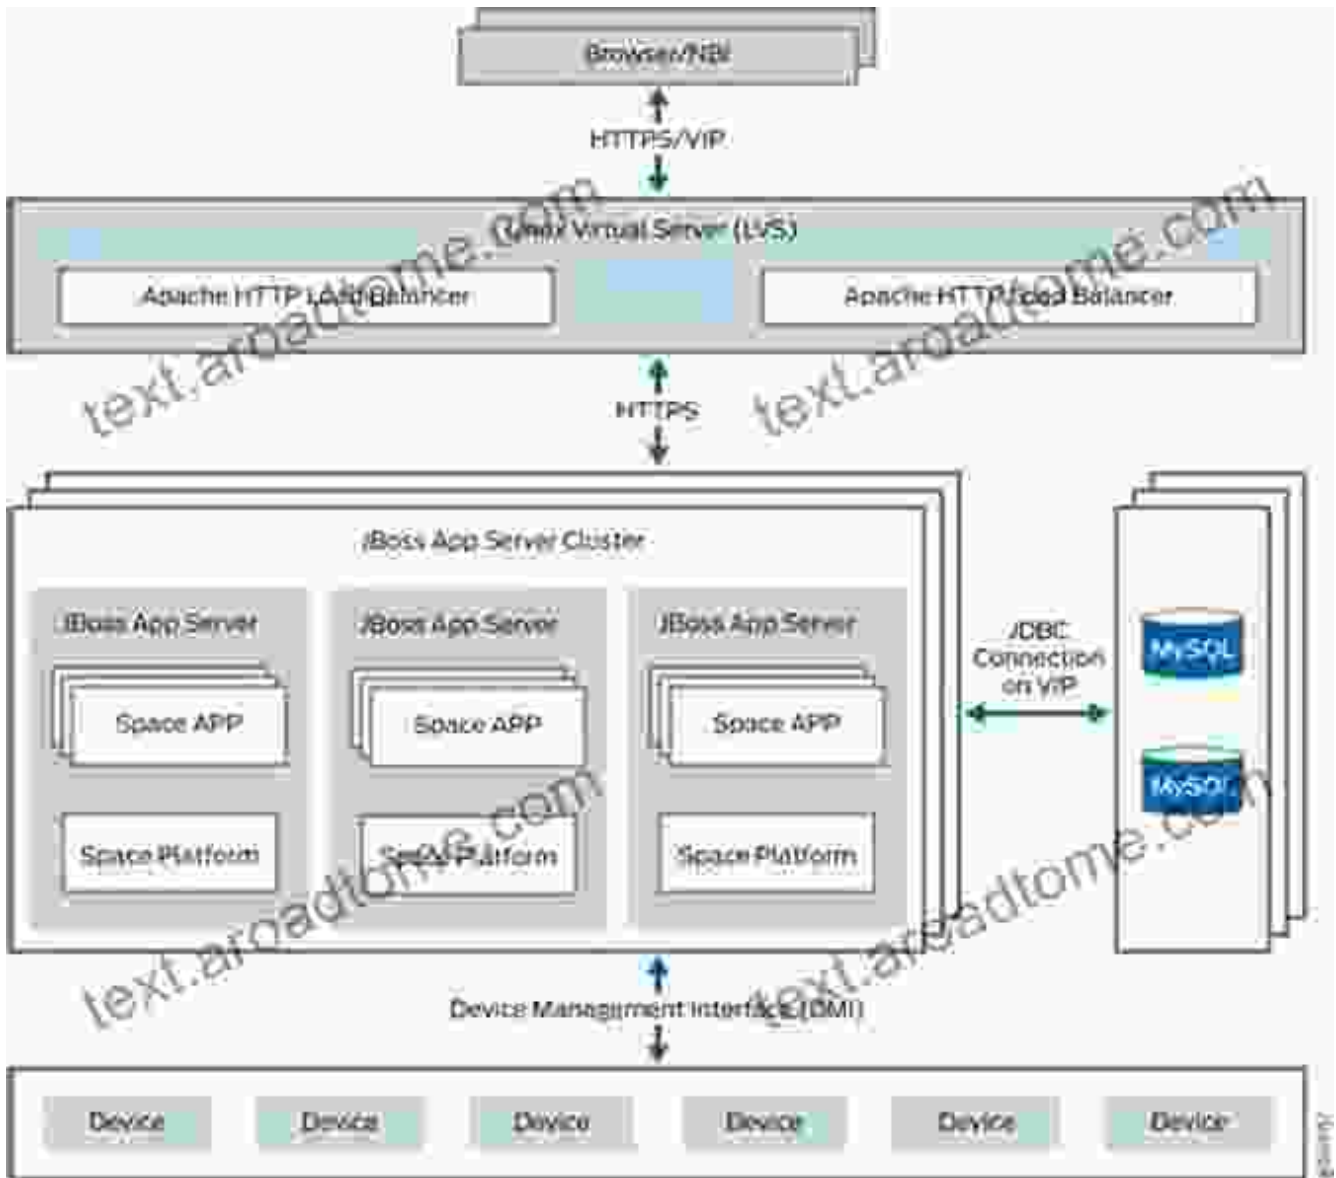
Browser/NBI

HTTPS/VIP

Linux Virtual Server (LVS)

Apache HTTP Load Balancer

Apache HTTP Load Balancer

text.aroadtome.com

text.aroadtome.com

HTTPS

JBoss App Server Cluster

JBoss App Server

Space APP

Space Platform

JBoss App Server

Space APP

Space Platform

JBoss App Server

Space APP

Space Platform

JDBC Connection on VIP

MySQL

MySQL

text.aroadtome.com

text.aroadtome.com

Device Management Interface (DMI)

Device

Device

Device

Device

Device

Device

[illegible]